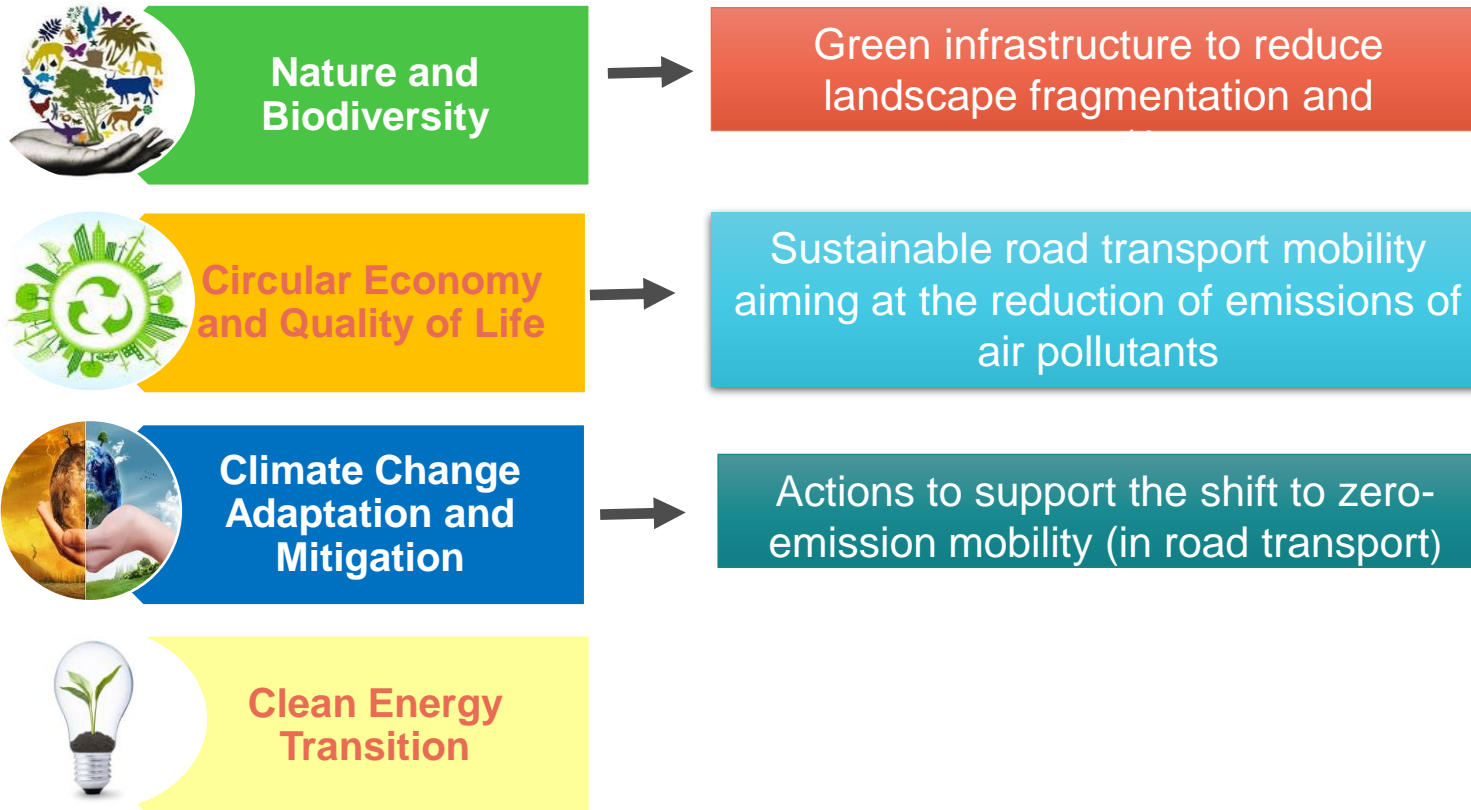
Nature and Biodiversity

Green infrastructure to reduce landscape fragmentation and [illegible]

Circular Economy and Quality of Life

Sustainable road transport mobility aiming at the reduction of emissions of air pollutants

Climate Change Adaptation and Mitigation

Actions to support the shift to zero-emission mobility (in road transport)

Clean Energy Transition